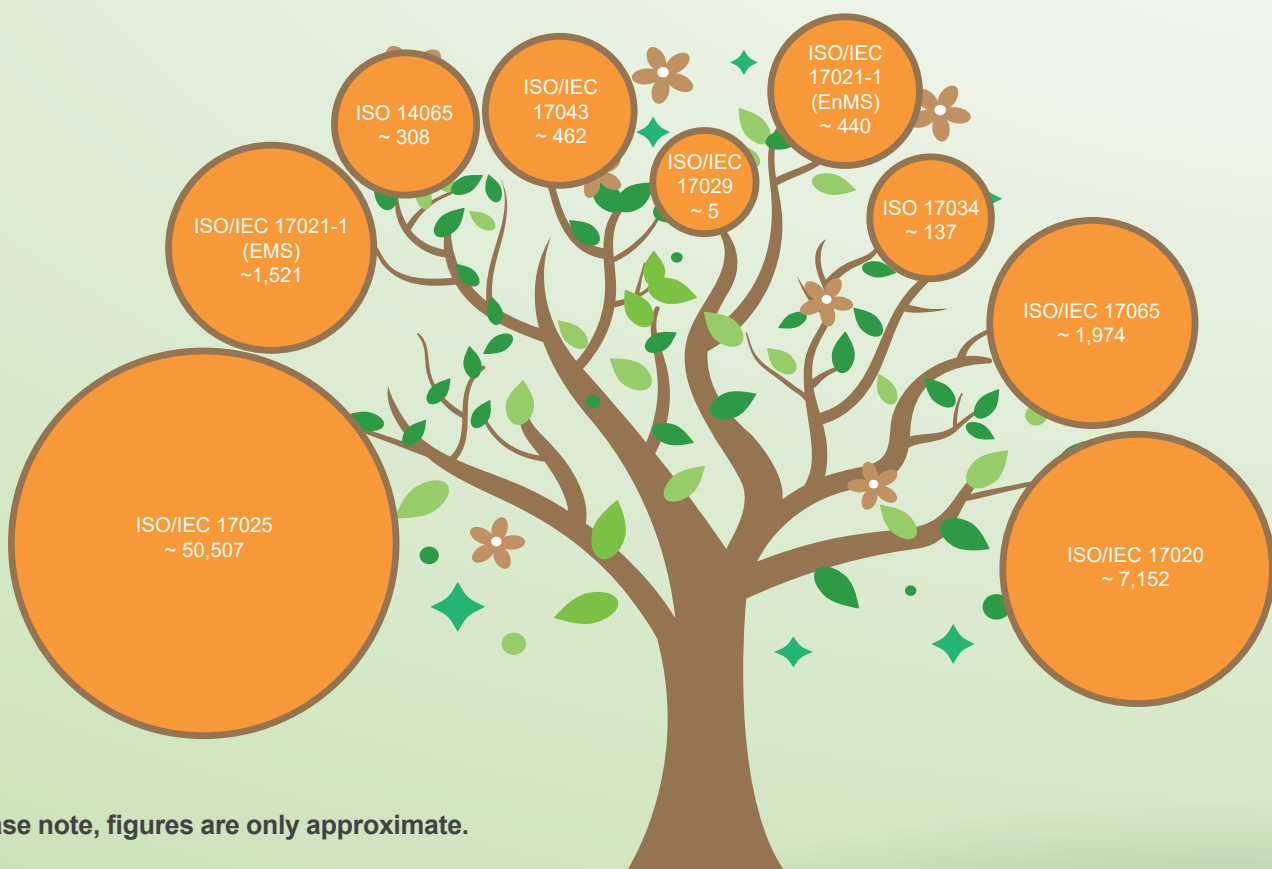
ISO 14065
~ 308

ISO/IEC
17043
~ 462

ISO/IEC
17029
~ 5

ISO/IEC
17021-1
(EnMS)
~ 440

ISO 17034
~ 137

ISO/IEC 17021-1
(EMS)
~1,521

ISO/IEC 17065
~ 1,974

ISO/IEC 17025
~ 50,507

ISO/IEC 17020
~ 7,152

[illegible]se note, figures are only approximate.